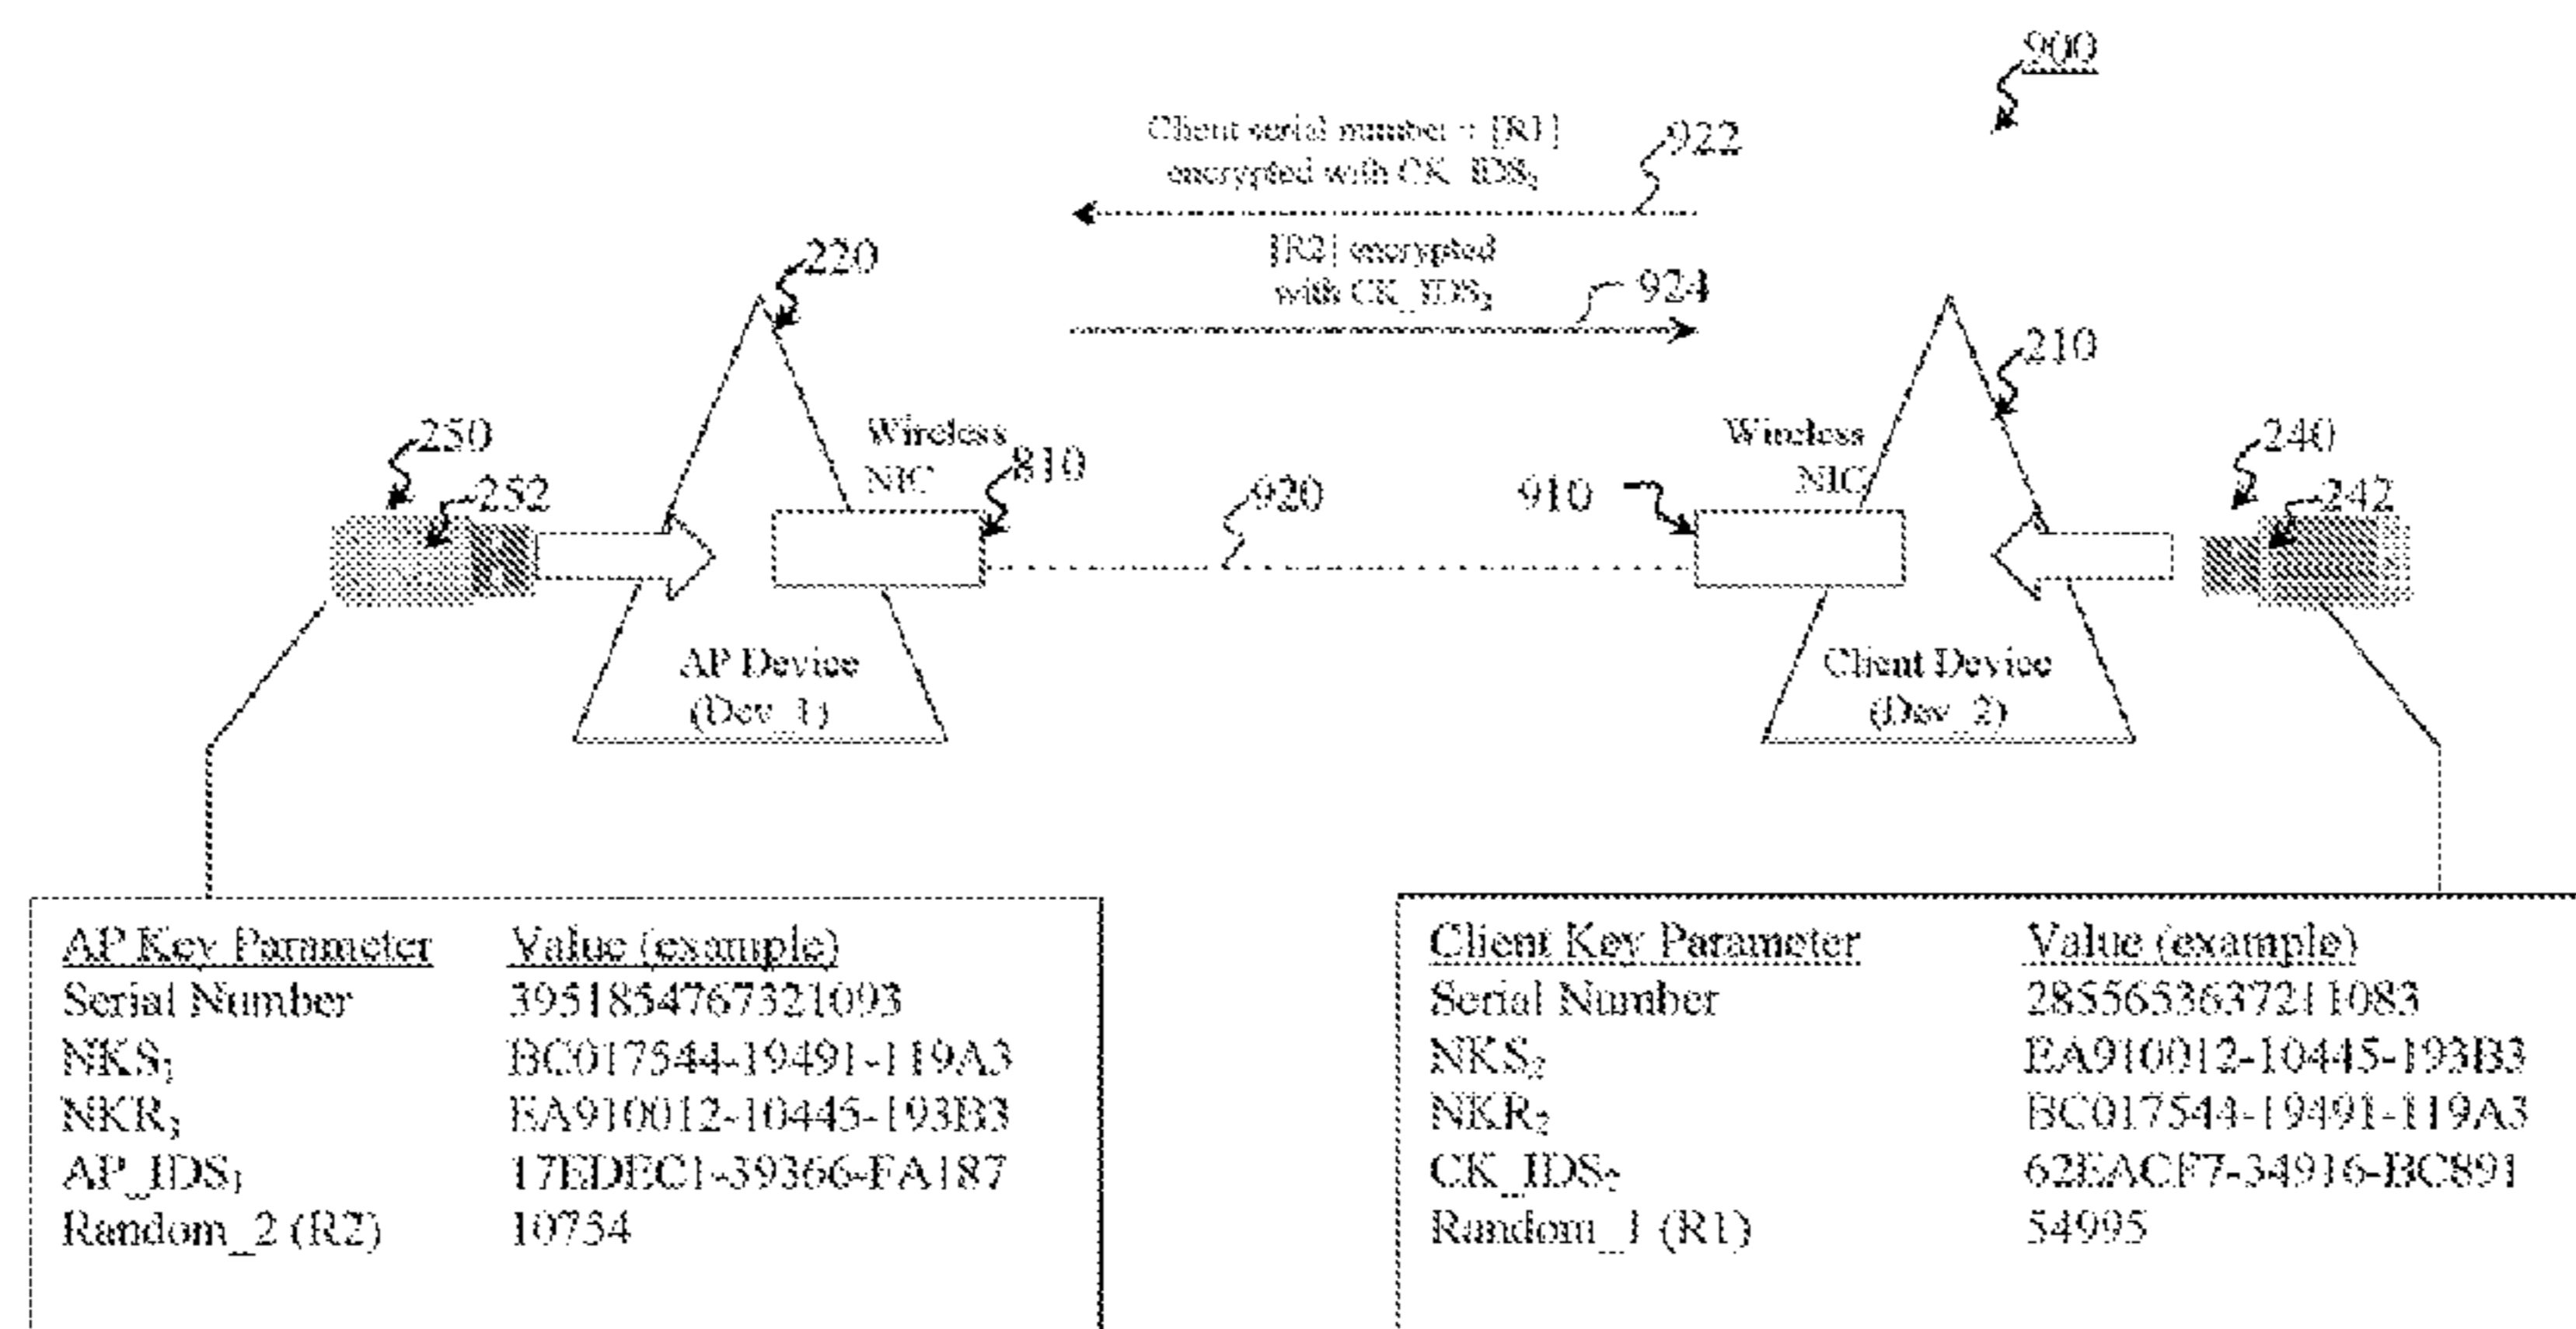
900

Client serial number + [R1] encrypted with CK_IDS$_2$

922

[R2] encrypted with CK_IDS$_2$

924

220

210

Wireless NIC

810

Wireless NIC

910

250

252

920

240

242

AP Device (Dev_1)

Client Device (Dev_2)

| AP Key Parameter | Value (example) |
|---|---|
| Serial Number | 395185476732109З |
| NKS$_1$ | BC017544-19491-119A3 |
| NKR$_1$ | EA910012-10445-193B3 |
| AP_IDS$_1$ | 17EDEC1-39366-FA187 |
| Random_2 (R2) | 10754 |

| Client Key Parameter | Value (example) |
|---|---|
| Serial Number | 28556536372​11083 |
| NKS$_2$ | EA910012-10445-193B3 |
| NKR$_2$ | BC017544-19491-119A3 |
| CK_IDS$_2$ | 62EACF7-34916-BC891 |
| Random_1 (R1) | 54995 |